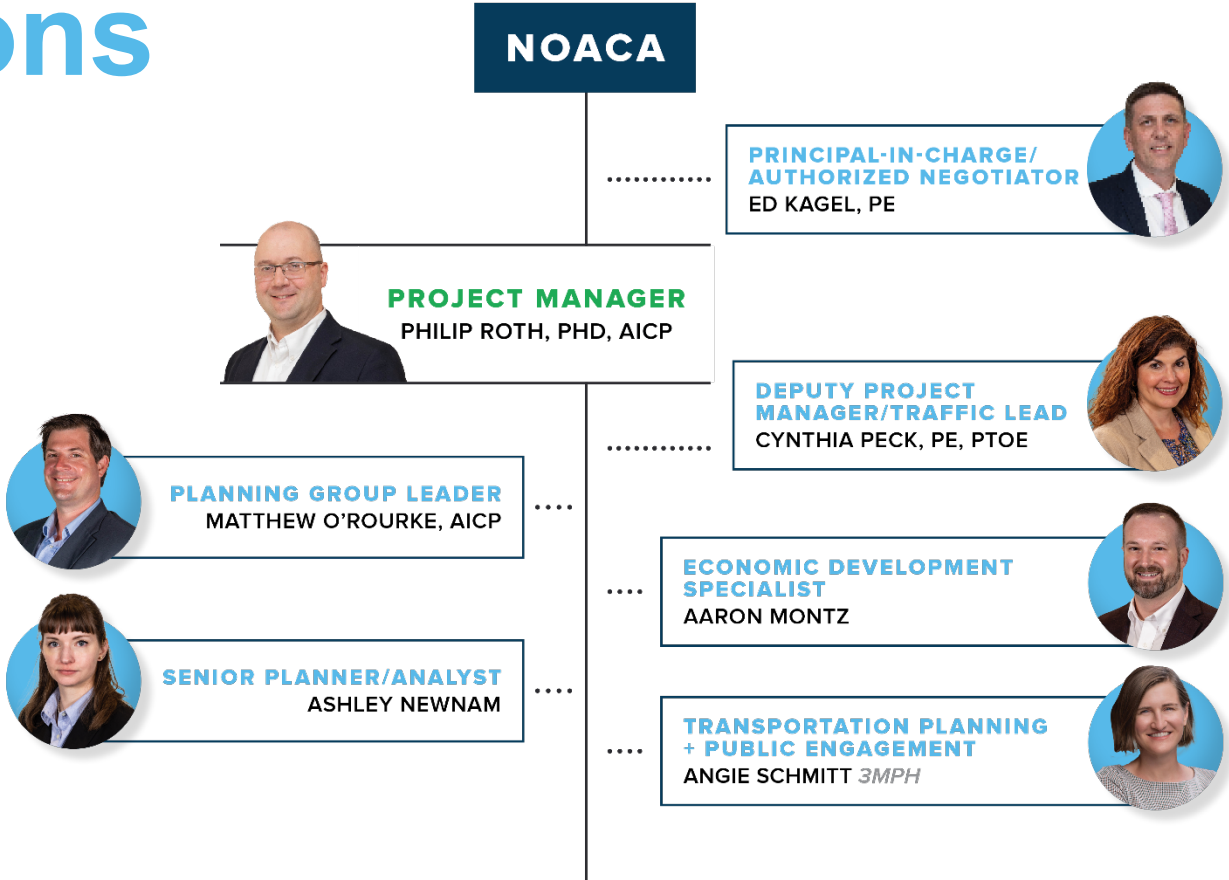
ons

NOACA

PRINCIPAL-IN-CHARGE/ AUTHORIZED NEGOTIATOR
ED KAGEL, PE

PROJECT MANAGER
PHILIP ROTH, PHD, AICP

DEPUTY PROJECT MANAGER/TRAFFIC LEAD
CYNTHIA PECK, PE, PTOE

PLANNING GROUP LEADER
MATTHEW O'ROURKE, AICP

ECONOMIC DEVELOPMENT SPECIALIST
AARON MONTZ

SENIOR PLANNER/ANALYST
ASHLEY NEWNAM

TRANSPORTATION PLANNING + PUBLIC ENGAGEMENT
ANGIE SCHMITT 3MPH